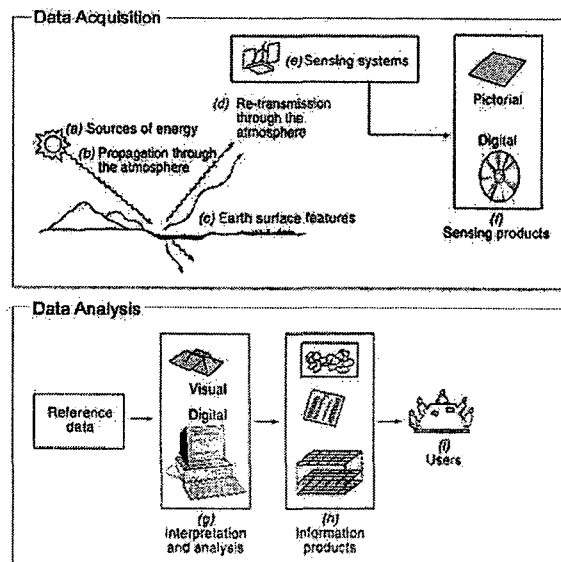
Data Acquisition

(e) Sensing systems

Pictorial

Digital

(f) Sensing products

(d) Re-transmission through the atmosphere

(a) Sources of energy

(b) Propagation through the atmosphere

(c) Earth surface features

Data Analysis

Reference data

Visual

Digital

(g) Interpretation and analysis

(h) Information products

(i) Users